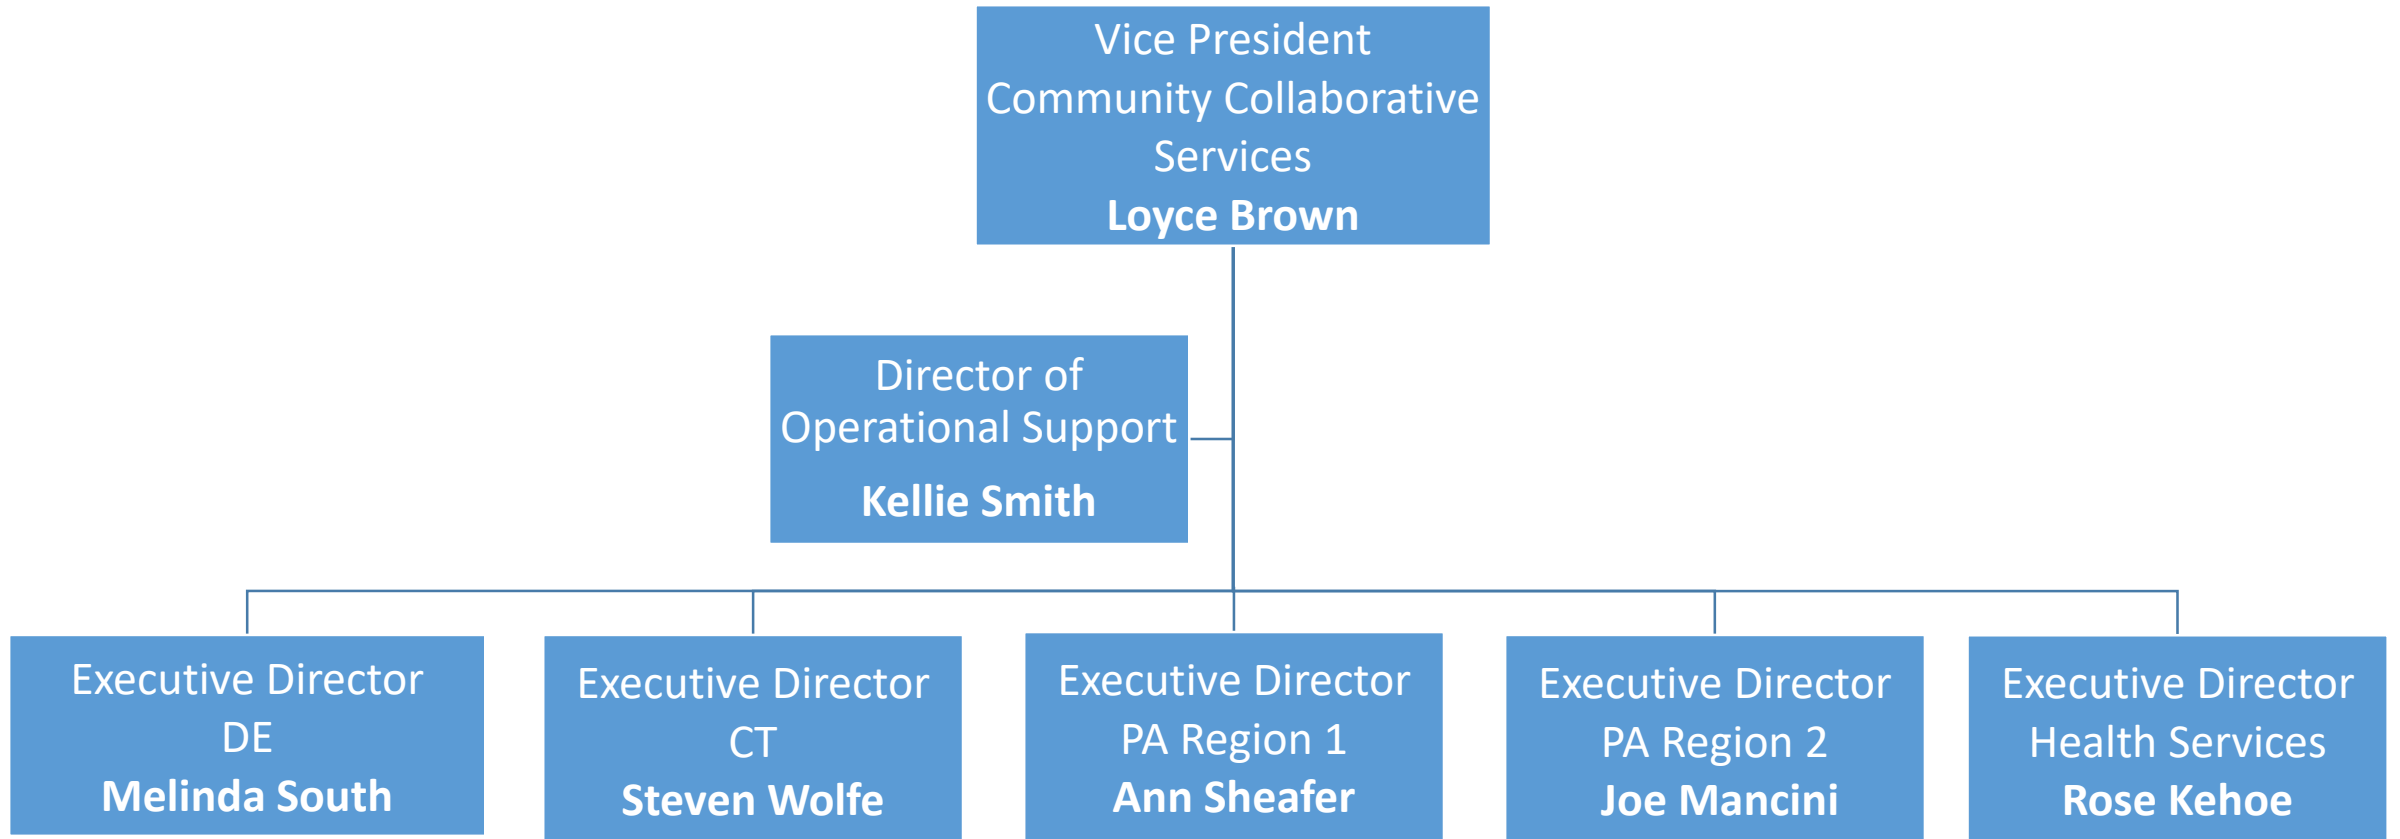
Vice President
Community Collaborative Services
**Loyce Brown**

Director of Operational Support
**Kellie Smith**

Executive Director
DE
**Melinda South**

Executive Director
CT
**Steven Wolfe**

Executive Director
PA Region 1
**Ann Sheafer**

Executive Director
PA Region 2
**Joe Mancini**

Executive Director
Health Services
**Rose Kehoe**